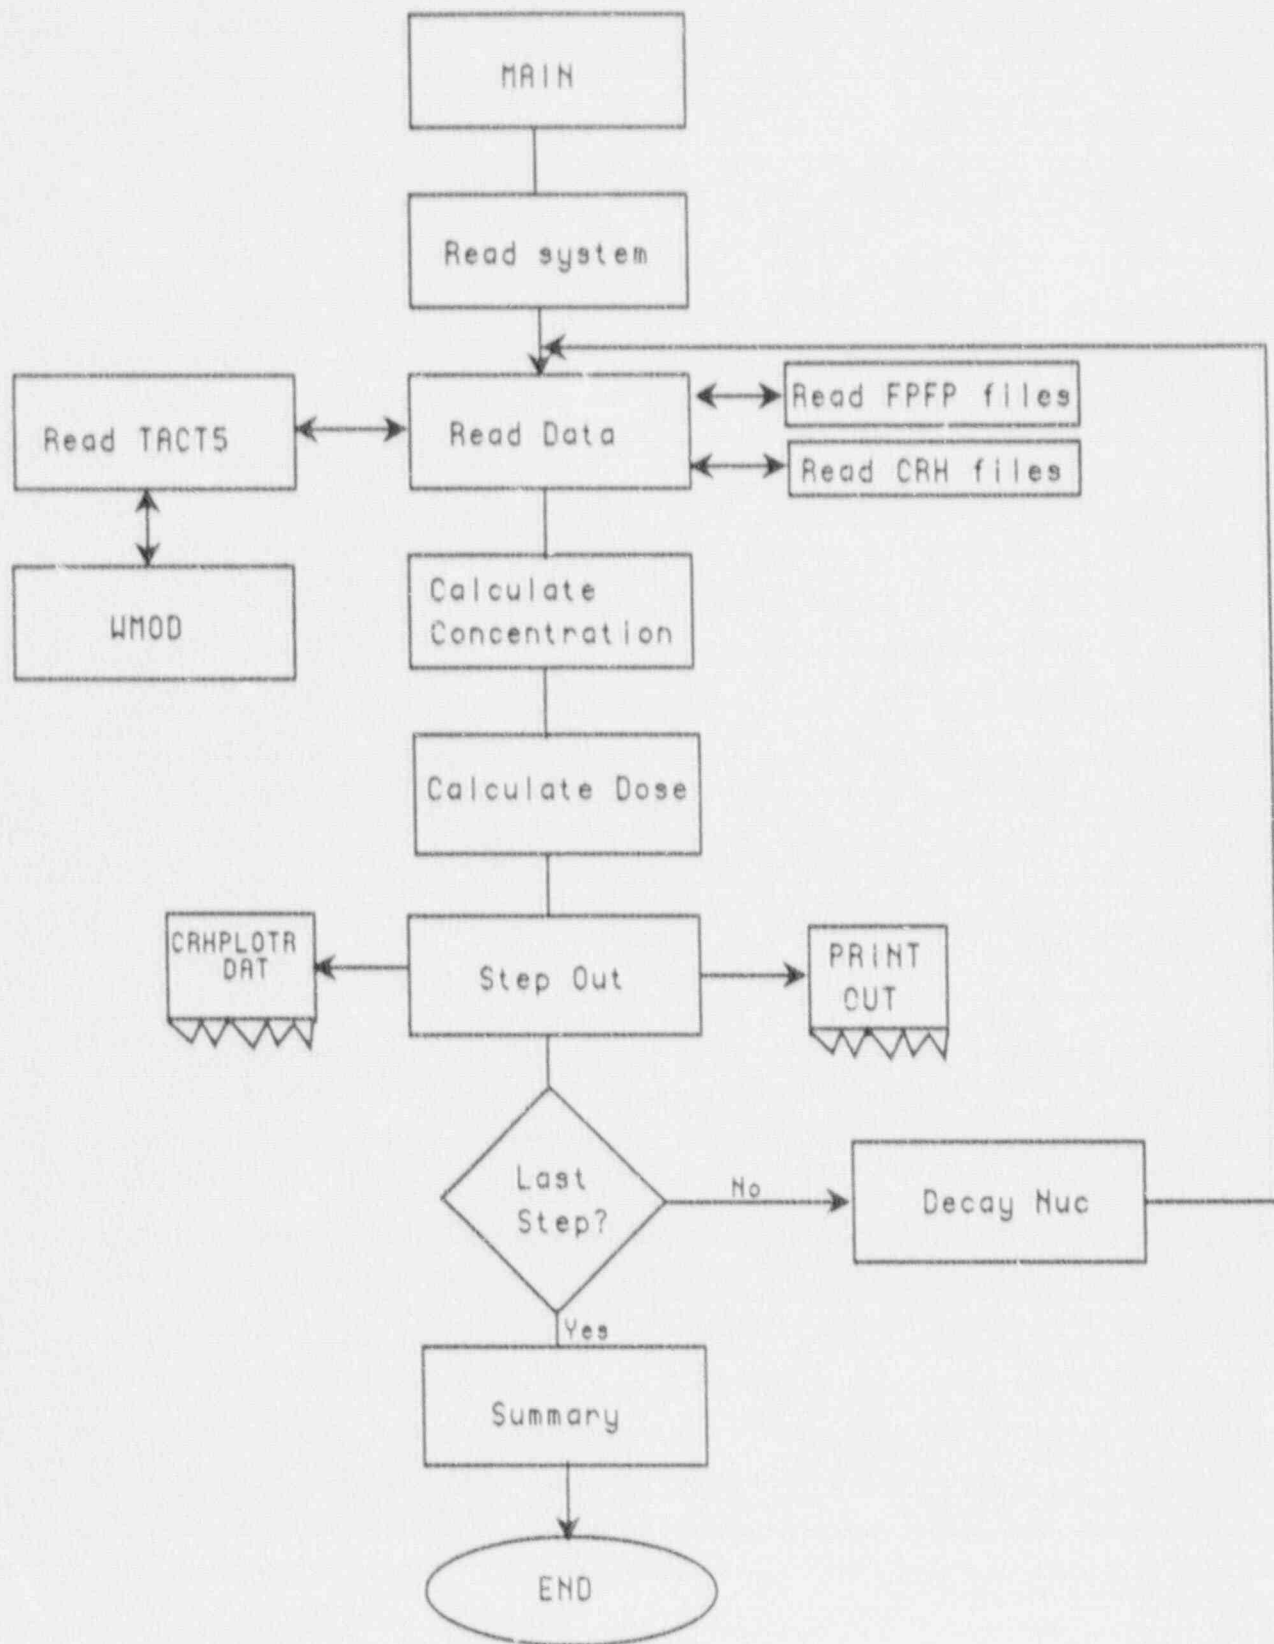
MAIN

Read system

Read TACT5

Read Data

Read FPFP files

Read CRH files

WMOD

Calculate Concentration

Calculate Dose

CRHPLOTR DAT

Step Out

PRINT OUT

Last Step?

No

Decay Nuc

Yes

Summary

END